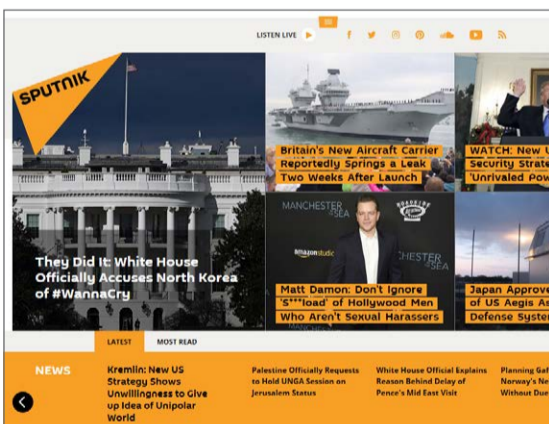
LISTEN LIVE

SPUTNIK

They Did It: White House Officially Accuses North Korea of #WannaCry

Britain's New Aircraft Carrier Reportedly Springs a Leak Two Weeks After Launch

WATCH: New U Security Strate 'Unrivaled Pow

MANCHESTER BY THE SEA

amazon studios

Matt Damon: Don't Ignore 'S***load' of Hollywood Men Who Aren't Sexual Harassers

Japan Approve of US Aegis As Defense Syster

LATEST MOST READ

NEWS

Kremlin: New US Strategy Shows Unwillingness to Give up Idea of Unipolar World

Palestine Officially Requests to Hold UNGA Session on Jerusalem Status

White House Official Explains Reason Behind Delay of Pence's Mid East Visit

Planning Gaf Norway's Ne Without Due